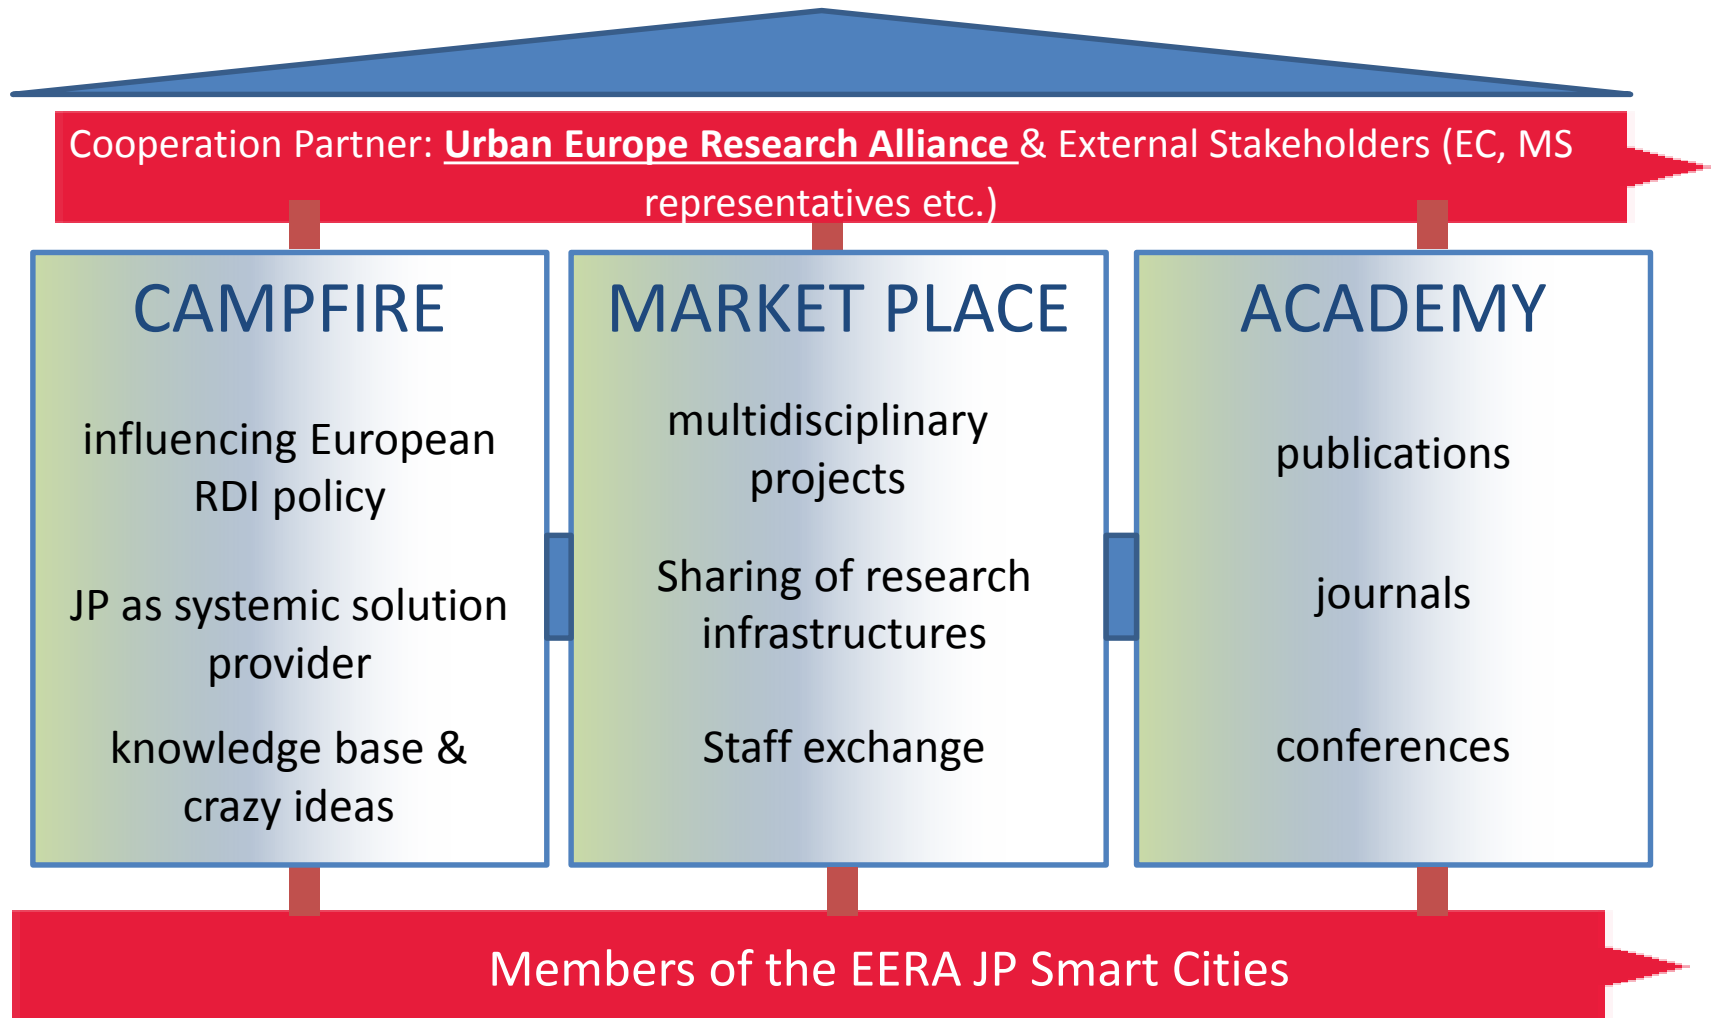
Cooperation Partner: Urban Europe Research Alliance & External Stakeholders (EC, MS representatives etc.)

CAMPFIRE

influencing European RDI policy

JP as systemic solution provider

knowledge base & crazy ideas

MARKET PLACE

multidisciplinary projects

Sharing of research infrastructures

Staff exchange

ACADEMY

publications

journals

conferences

Members of the EERA JP Smart Cities